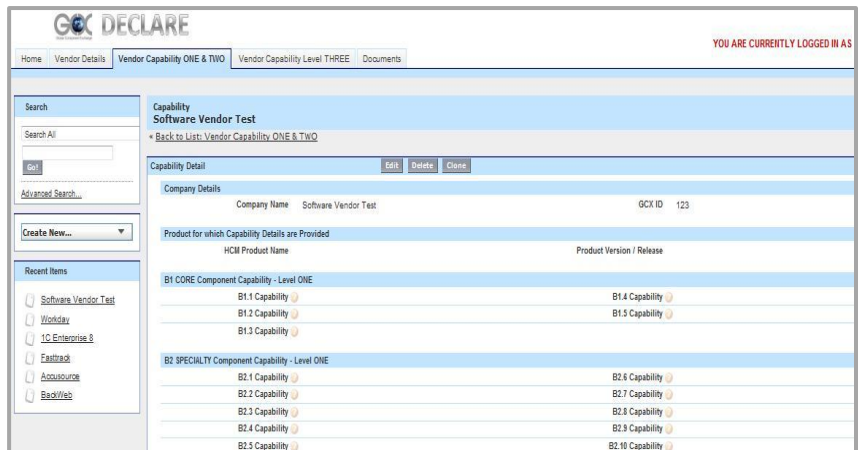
GCX DECLARE

YOU ARE CURRENTLY LOGGED IN AS

Home | Vendor Details | Vendor Capability ONE & TWO | Vendor Capability Level THREE | Documents

Search

Search All

Go!

Advanced Search...

Create New...

Recent Items

Software Vendor Test

Workday

1C Enterprise 8

Fastrack

Accusource

BackWeb

Capability
Software Vendor Test

« Back to List: Vendor Capability ONE & TWO

Capability Detail

Edit | Delete | Clone

Company Details

Company Name Software Vendor Test

GCX ID 123

Product for which Capability Details are Provided

HCM Product Name

Product Version / Release

B1 CORE Component Capability - Level ONE

B1.1 Capability
B1.4 Capability
B1.2 Capability
B1.5 Capability
B1.3 Capability

B2 SPECIALTY Component Capability - Level ONE

B2.1 Capability
B2.6 Capability
B2.2 Capability
B2.7 Capability
B2.3 Capability
B2.8 Capability
B2.4 Capability
B2.9 Capability
B2.5 Capability
B2.10 Capability